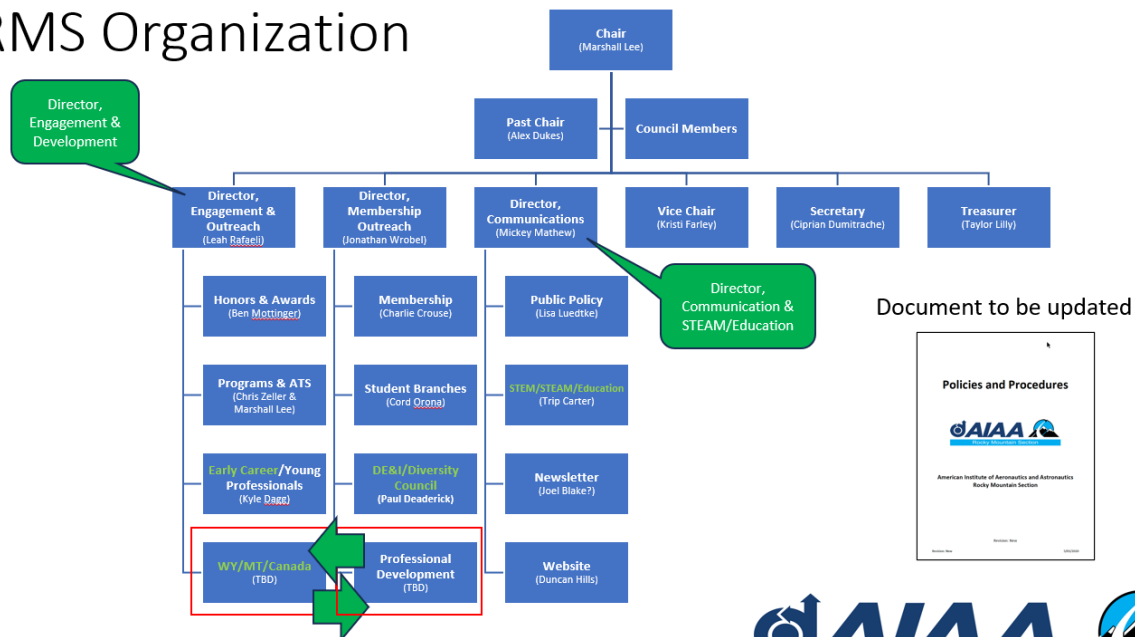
RMS Organization

Chair
(Marshall Lee)

Past Chair
(Alex Dukes)

Council Members

Director, Engagement & Development

Director, Engagement & Outreach
(Leah Rafaeli)

Director, Membership Outreach
(Jonathan Wrobel)

Director, Communications
(Mickey Mathew)

Vice Chair
(Kristi Farley)

Secretary
(Ciprian Dumitrache)

Treasurer
(Taylor Lilly)

Director, Communication & STEAM/Education

Honors & Awards
(Ben Mottinger)

Programs & ATS
(Chris Zeller & Marshall Lee)

Early Career/Young Professionals
(Kyle Dagg)

WY/MT/Canada
(TBD)

Membership
(Charlie Crouse)

Student Branches
(Cord Orona)

DE&I/Diversity Council
(Paul Deaderick)

Professional Development
(TBD)

Public Policy
(Lisa Luedtke)

STEM/STEAM/Education
(Trip Carter)

Newsletter
(Joel Blake?)

Website
(Duncan Hills)

Document to be updated

Policies and Procedures

AIAA
Rocky Mountain Section

American Institute of Aeronautics and Astronautics
Rocky Mountain Section

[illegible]

AIAA